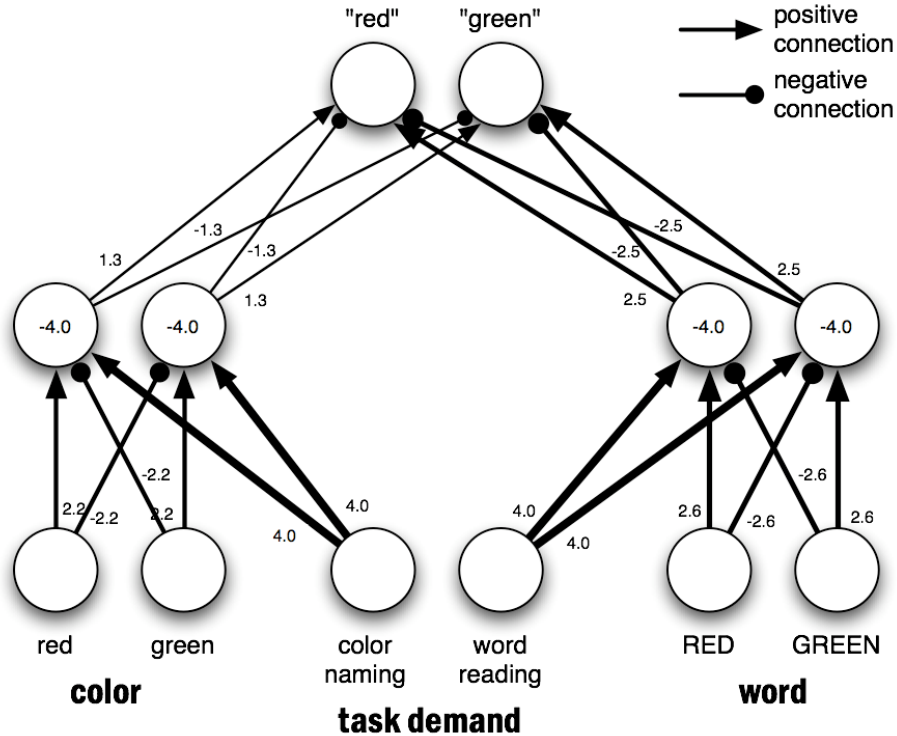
"red"
"green"

positive connection
negative connection

1.3
-1.3
-1.3
1.3
-2.5
-2.5
2.5
2.5

-4.0
-4.0
-4.0
-4.0

-2.2
2.2
-2.2
2.2
4.0
4.0
4.0
4.0
2.6
-2.6
-2.6
2.6

red
green
color naming
word reading
RED
GREEN

color
task demand
word